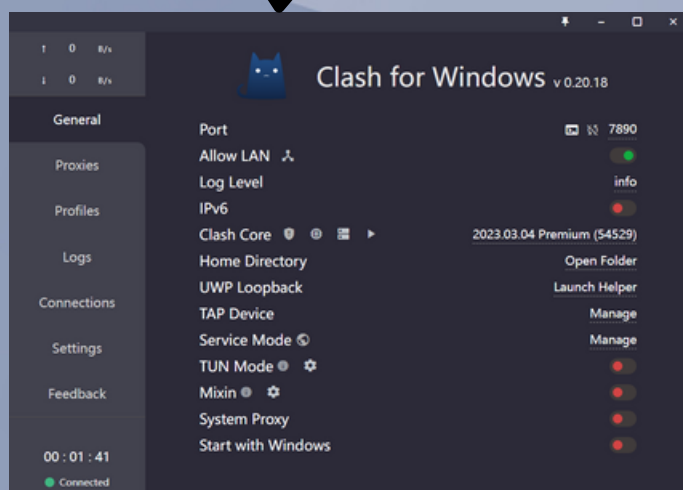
↑ 0 B/s
↓ 0 B/s

General
Proxies
Profiles
Logs
Connections
Settings
Feedback

00 : 01 : 41
Connected

Clash for Windows v 0.20.18

Port 7890
Allow LAN
Log Level info
IPv6
Clash Core 2023.03.04 Premium (54529)
Home Directory Open Folder
UWP Loopback Launch Helper
TAP Device Manage
Service Mode Manage
TUN Mode
Mixin
System Proxy
Start with Windows